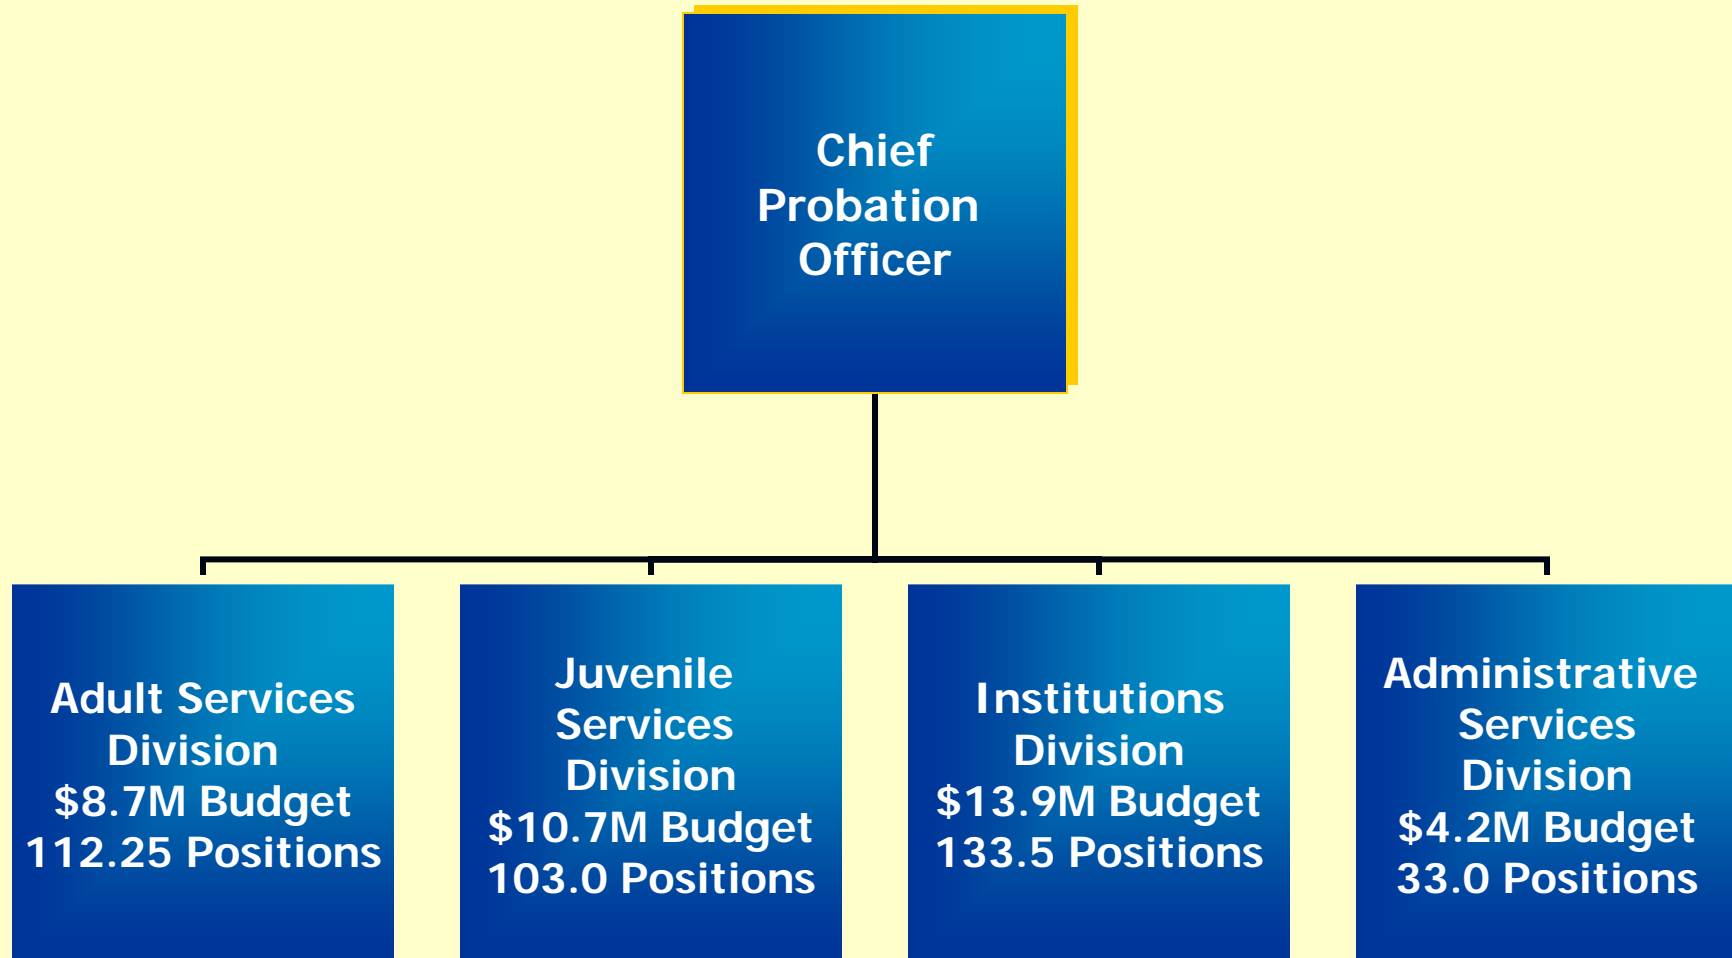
Chief Probation Officer

Adult Services Division
$8.7M Budget
112.25 Positions

Juvenile Services Division
$10.7M Budget
103.0 Positions

Institutions Division
$13.9M Budget
133.5 Positions

Administrative Services Division
$4.2M Budget
33.0 Positions